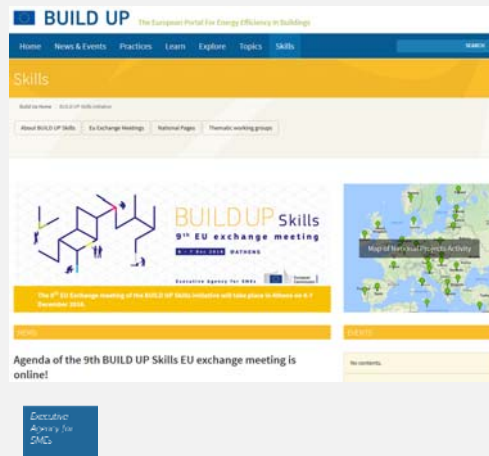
BUILD UP The European Portal For Energy Efficiency in Buildings

Home News & Events Practices Learn Explore Topics Skills

SEARCH

Skills

Build Up Home > BUILD UP Skills Initiative

About BUILD UP Skills | EU Exchange Meetings | National Pages | Thematic working groups

BUILD UP Skills

9th EU exchange meeting

6 - 7 Dec 2018 ATHENS

Executive Agency for SMEs

The 9th EU Exchange meeting of the BUILD UP Skills initiative will take place in Athens on 6-7 December 2018.

Map of National Projects Activity

NEWS

EVENTS

Agenda of the 9th BUILD UP Skills EU exchange meeting is online!

No contents.

Executive Agency for SMEs